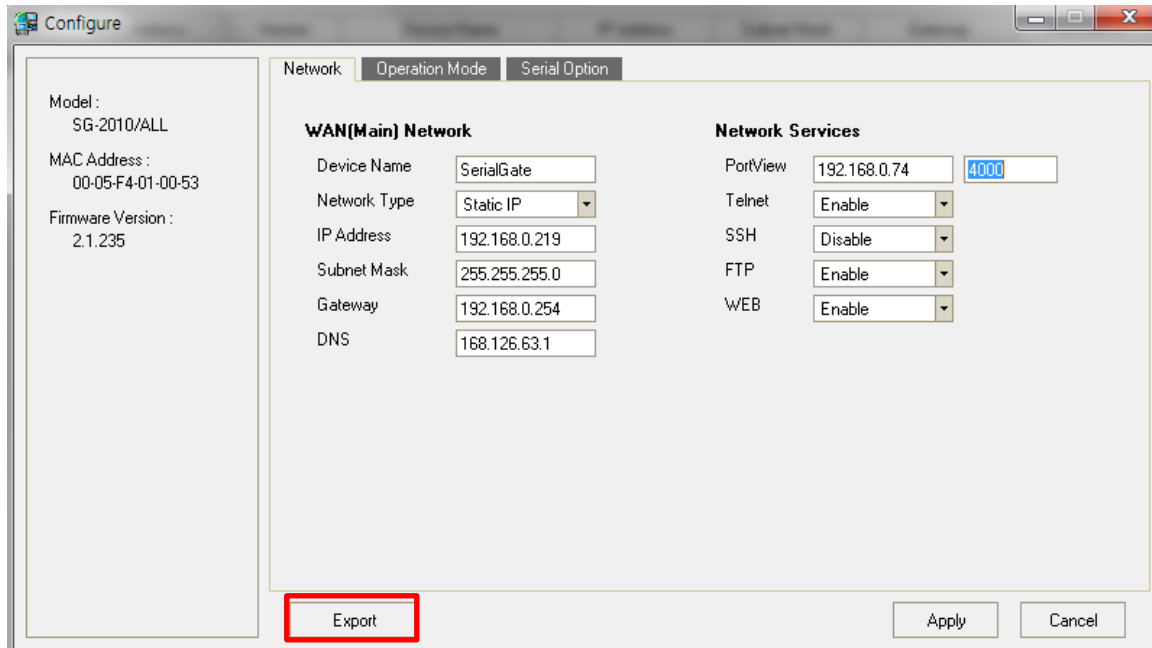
Configure

Model :
SG-2010/ALL

MAC Address :
00-05-F4-01-00-53

Firmware Version :
2.1.235

Network | Operation Mode | Serial Option

WAN(Main) Network

Device Name: SerialGate
Network Type: Static IP
IP Address: 192.168.0.219
Subnet Mask: 255.255.255.0
Gateway: 192.168.0.254
DNS: 168.126.63.1

Network Services

PortView: 192.168.0.74 4000
Telnet: Enable
SSH: Disable
FTP: Enable
WEB: Enable

Export

Apply

Cancel